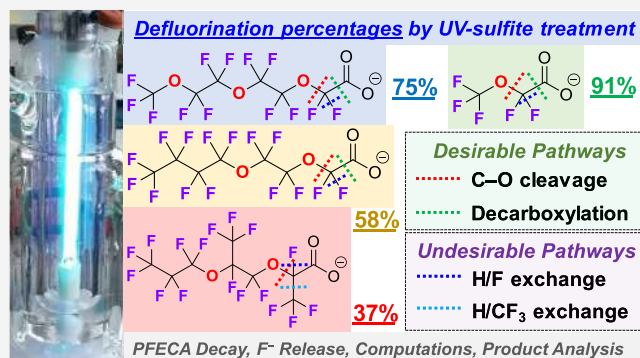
Defluorination percentages by UV-sulfite treatment

75%

91%

58%

37%

Desirable Pathways
C–O cleavage
Decarboxylation

Undesirable Pathways
H/F exchange
H/$CF_3$ exchange

PFECA Decay, $F^-$ Release, Computations, Product Analysis